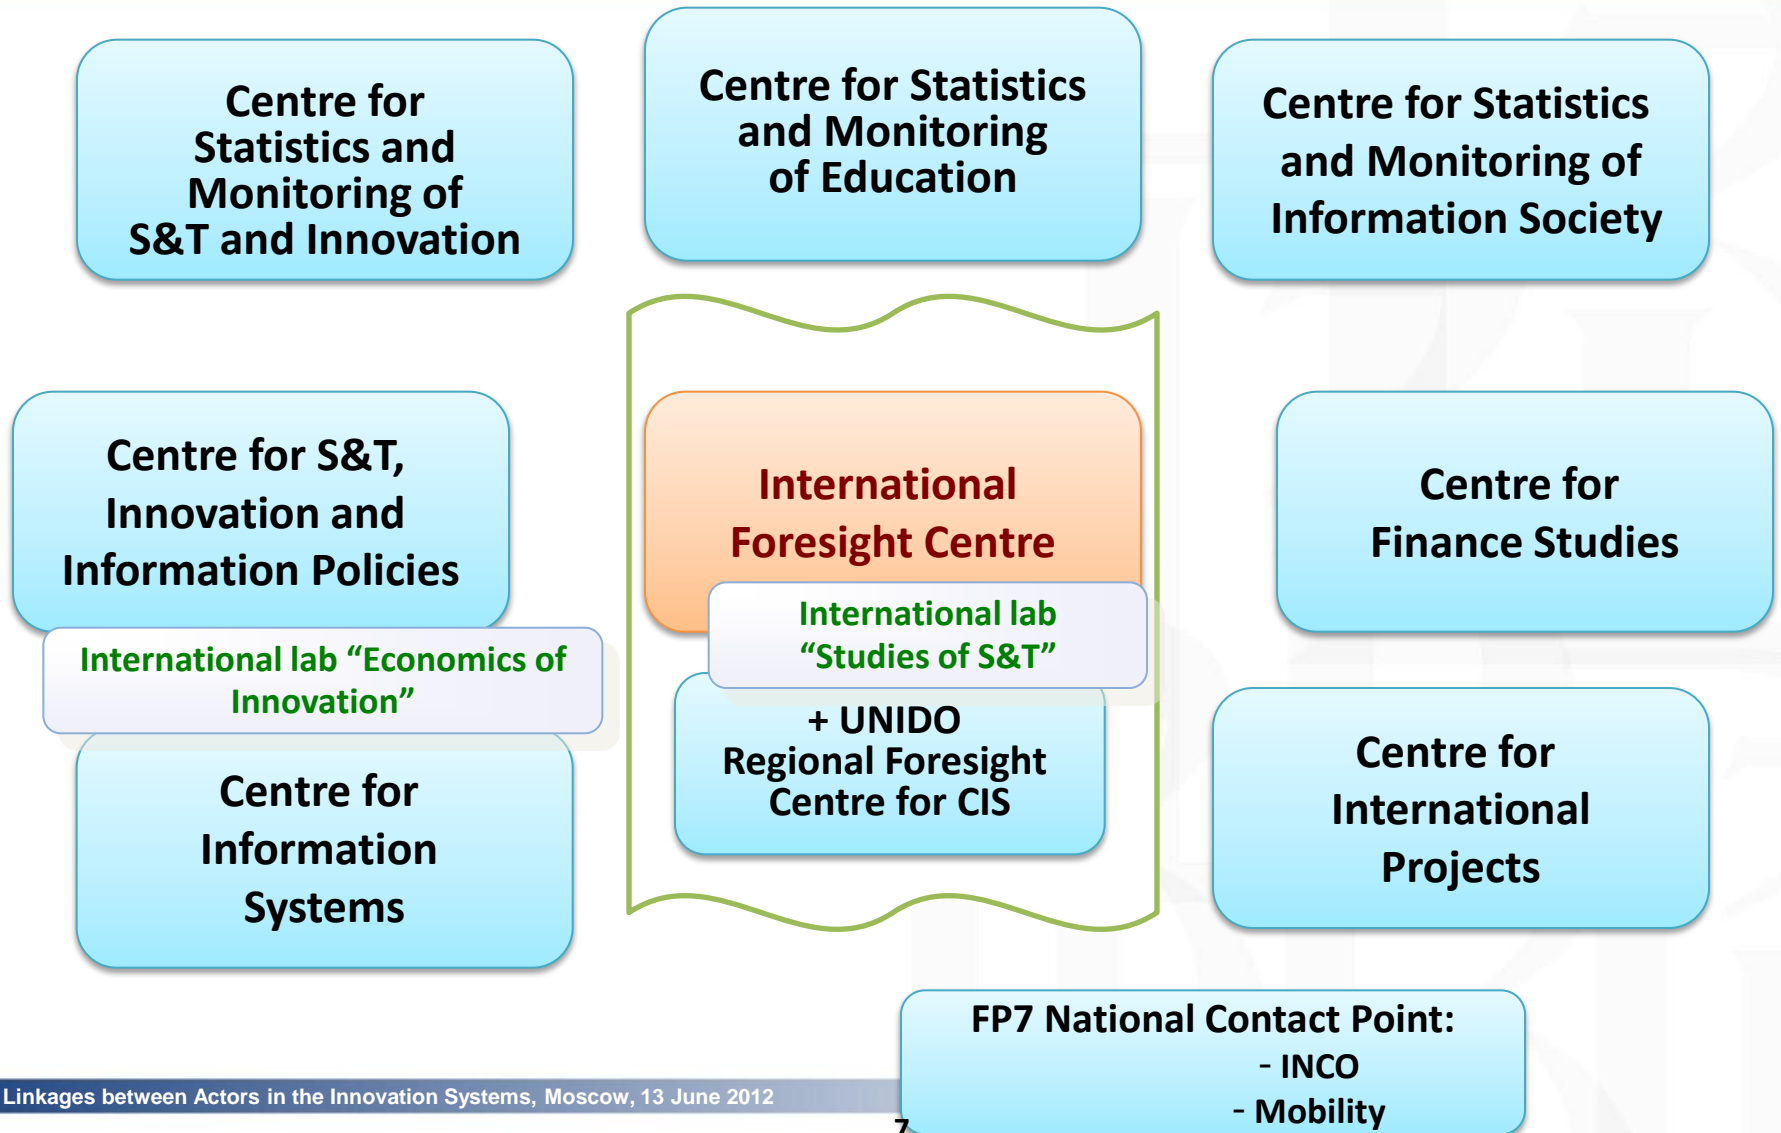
Centre for Statistics and Monitoring of S&T and Innovation

Centre for Statistics and Monitoring of Education

Centre for Statistics and Monitoring of Information Society

Centre for S&T, Innovation and Information Policies

International lab “Economics of Innovation”

Centre for Information Systems

International Foresight Centre

International lab “Studies of S&T”

+ UNIDO Regional Foresight Centre for CIS

Centre for Finance Studies

Centre for International Projects

FP7 National Contact Point:
- INCO
- Mobility

Linkages between Actors in the Innovation Systems, Moscow, 13 June 2012

7